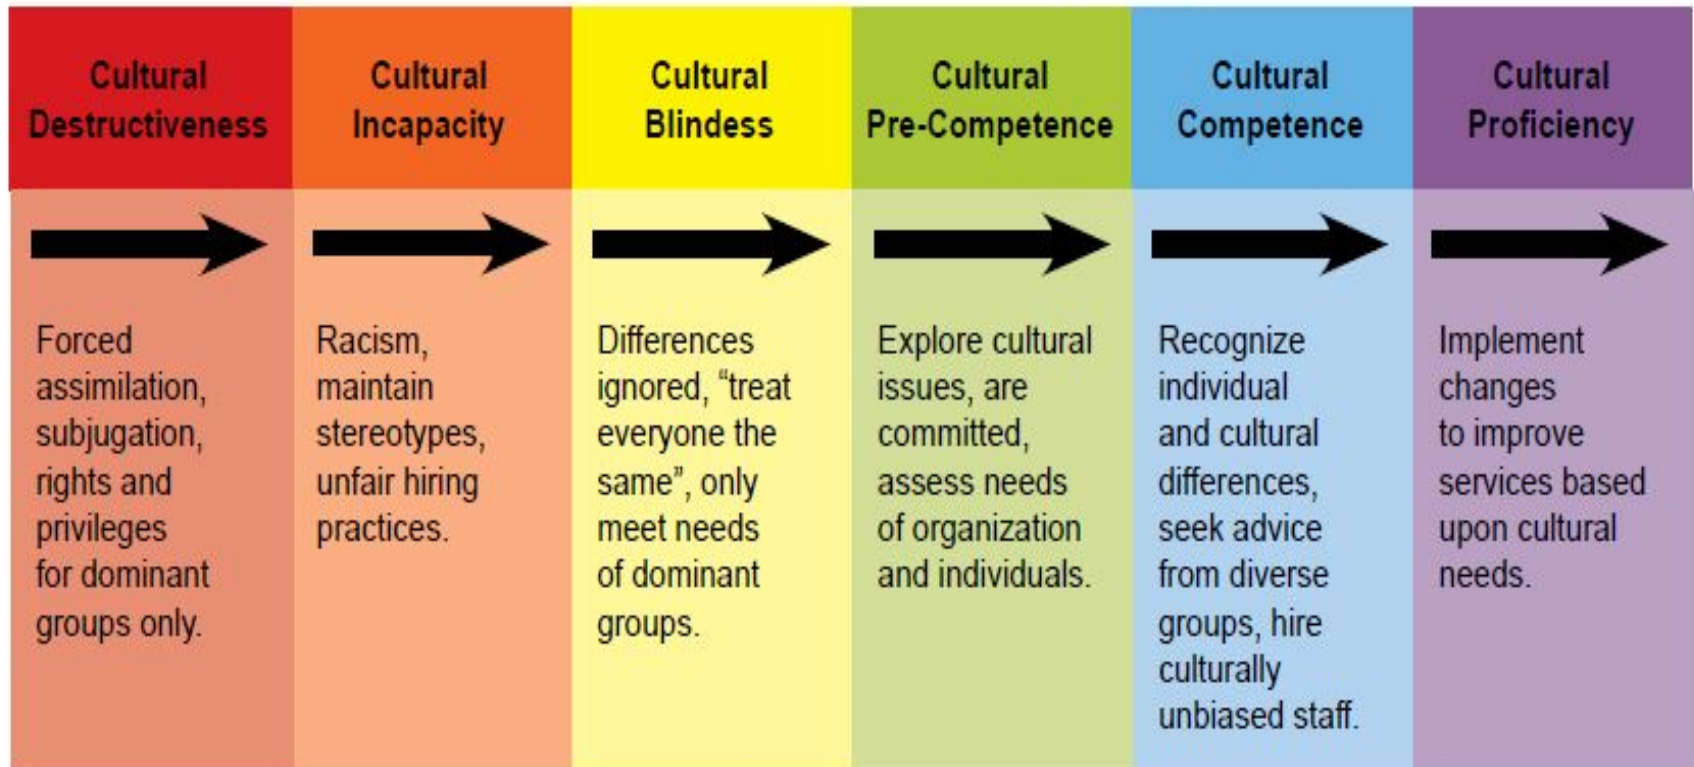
| Cultural Destructiveness | Cultural Incapacity | Cultural Blindess | Cultural Pre-Competence | Cultural Competence | Cultural Proficiency |
|---|---|---|---|---|---|
| Forced assimilation, subjugation, rights and privileges for dominant groups only. | Racism, maintain stereotypes, unfair hiring practices. | Differences ignored, "treat everyone the same", only meet needs of dominant groups. | Explore cultural issues, are committed, assess needs of organization and individuals. | Recognize individual and cultural differences, seek advice from diverse groups, hire culturally unbiased staff. | Implement changes to improve services based upon cultural needs. |